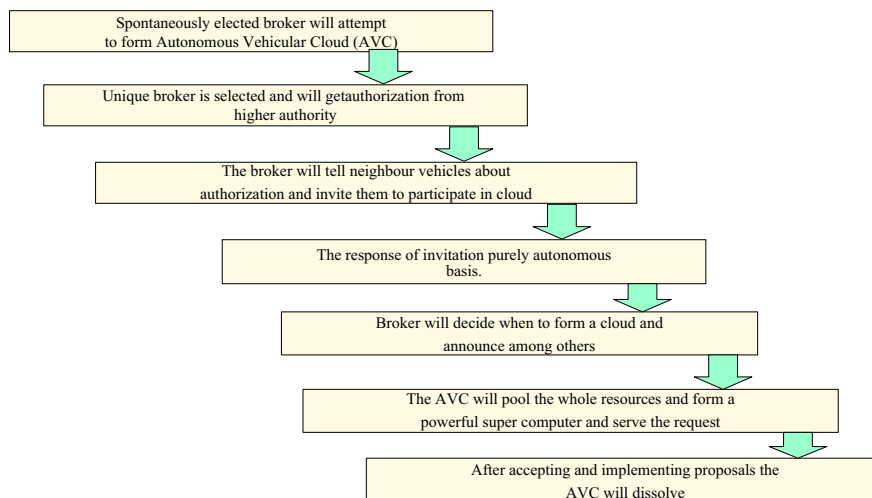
Spontaneously elected broker will attempt to form Autonomous Vehicular Cloud (AVC)

Unique broker is selected and will getauthorization from higher authority

The broker will tell neighbour vehicles about authorization and invite them to participate in cloud

The response of invitation purely autonomous basis.

Broker will decide when to form a cloud and announce among others

The AVC will pool the whole resources and form a powerful super computer and serve the request

After accepting and implementing proposals the AVC will dissolve